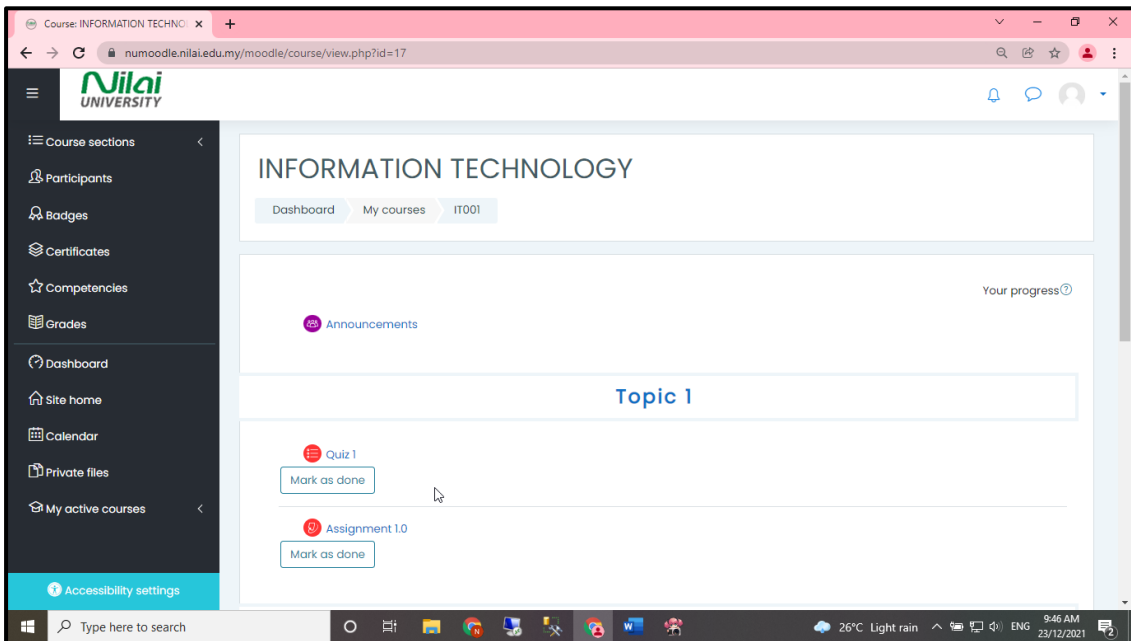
Course: INFORMATION TECHNOL ×
+
numoodle.nilai.edu.my/moodle/course/view.php?id=17

Nilai UNIVERSITY

Course sections
Participants
Badges
Certificates
Competencies
Grades
Dashboard
Site home
Calendar
Private files
My active courses

Accessibility settings

INFORMATION TECHNOLOGY

Dashboard
My courses
IT001

Your progress

Announcements

Topic 1

Quiz 1
Mark as done

Assignment 1.0
Mark as done

Type here to search
26°C Light rain
ENG
9:46 AM
23/12/2021
2